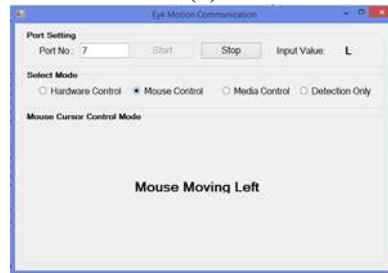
Eye Motion Communication

Port Setting

Port No.: 7

Start

Stop

Input Value: L

Select Mode

Hardware Control

Mouse Control

Media Control

Detection Only

Mouse Cursor Control Mode

Mouse Moving Left